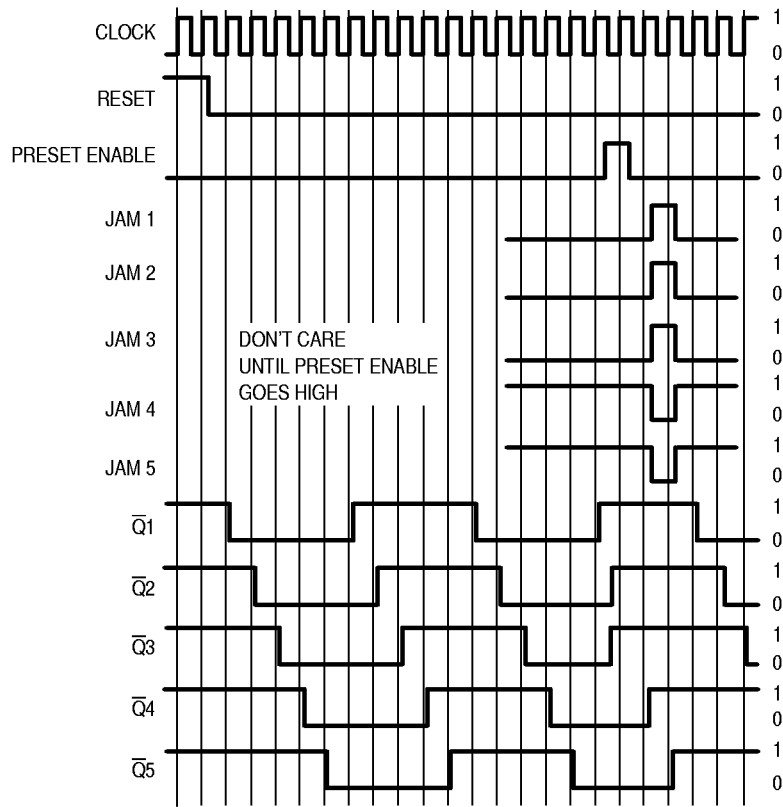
CLOCK 1 0
RESET 1 0
PRESET ENABLE 1 0
JAM 1 1 0
JAM 2 1 0
JAM 3 1 0
JAM 4 1 0
JAM 5 1 0
DON'T CARE UNTIL PRESET ENABLE GOES HIGH
$\overline{Q}1$ 1 0
$\overline{Q}2$ 1 0
$\overline{Q}3$ 1 0
$\overline{Q}4$ 1 0
$\overline{Q}5$ 1 0